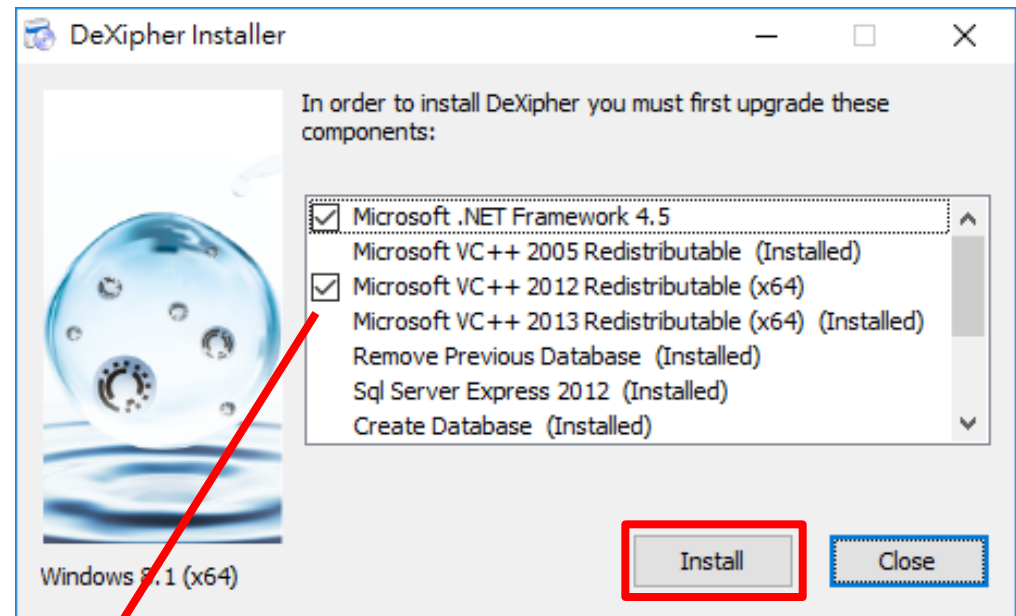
DeXipher Installer

In order to install DeXipher you must first upgrade these components:

Microsoft .NET Framework 4.5
Microsoft VC++ 2005 Redistributable (Installed)
Microsoft VC++ 2012 Redistributable (x64)
Microsoft VC++ 2013 Redistributable (x64) (Installed)
Remove Previous Database (Installed)
Sql Server Express 2012 (Installed)
Create Database (Installed)

Windows 8.1 (x64)

Install

Close